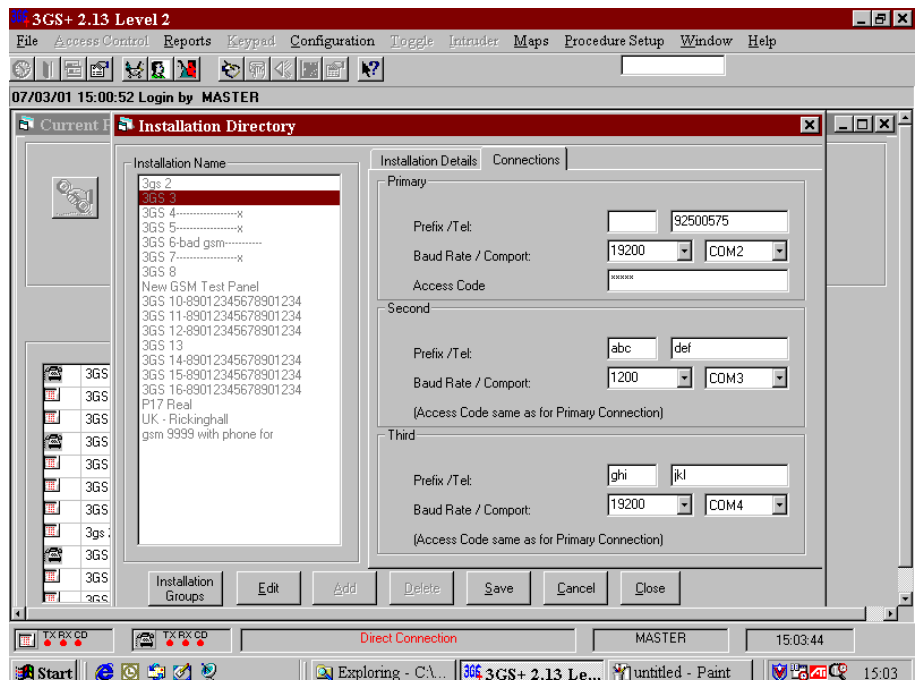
3GS+ 2.13 Level 2

File Access Control Reports Keypad Configuration Toggle Intruder Maps Procedure Setup Window Help

07/03/01 15:00:52 Login by MASTER

Current F

Installation Directory

Installation Name

3gs 2
3GS 3
3GS 4------------------x
3GS 5------------------x
3GS 6-bad gsm----------
3GS 7------------------x
3GS 8
New GSM Test Panel
3GS 10-89012345678901234
3GS 11-89012345678901234
3GS 12-89012345678901234
3GS 13
3GS 14-89012345678901234
3GS 15-89012345678901234
3GS 16-89012345678901234
P17 Real
UK - Rickinghall
gsm 9999 with phone for

Installation Details | Connections

Primary

Prefix /Tel: | | 92500575

Baud Rate / Comport: 19200 | COM2

Access Code *****

Second

Prefix /Tel: abc | def

Baud Rate / Comport: 1200 | COM3

(Access Code same as for Primary Connection)

Third

Prefix /Tel: ghi | jkl

Baud Rate / Comport: 19200 | COM4

(Access Code same as for Primary Connection)

3GS
3GS
3GS
3GS
3GS
3GS
3GS
3gs
3GS
3GS
3GS

Installation Groups | Edit | Add | Delete | Save | Cancel | Close

TX RX CD | TX RX CD | Direct Connection | MASTER | 15:03:44

Start | Exploring - C:\... | 3GS+ 2.13 Le... | untitled - Paint | 15:03